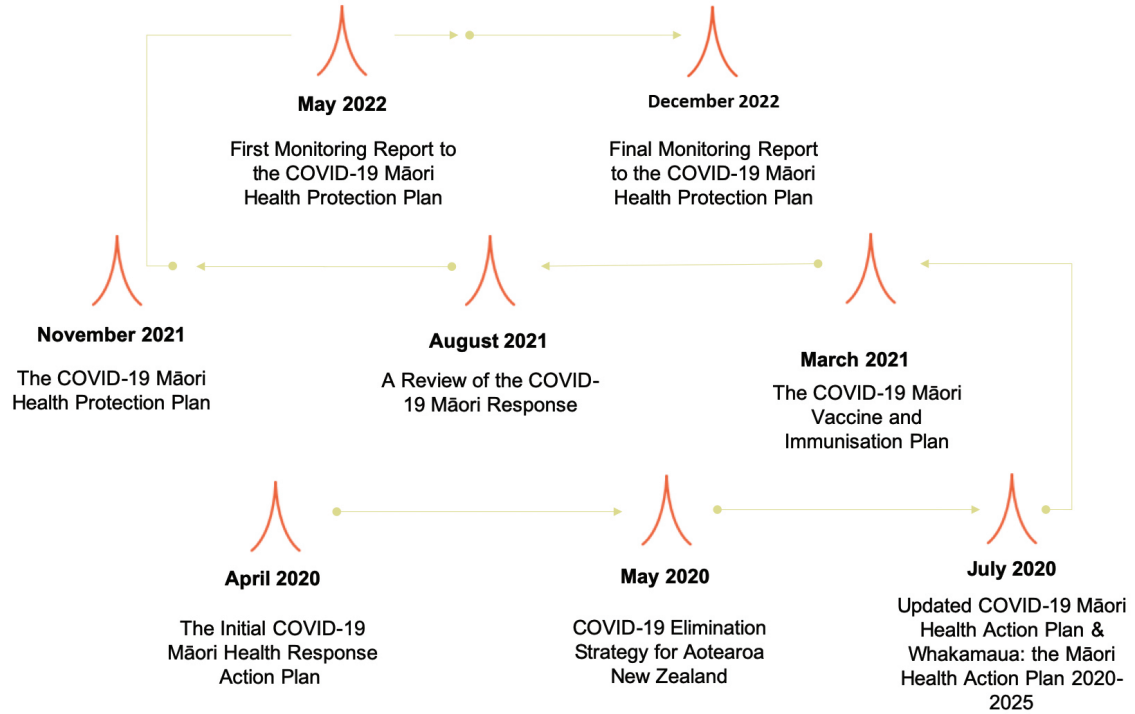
May 2022

First Monitoring Report to the COVID-19 Māori Health Protection Plan

December 2022

Final Monitoring Report to the COVID-19 Māori Health Protection Plan

November 2021

The COVID-19 Māori Health Protection Plan

August 2021

A Review of the COVID-19 Māori Response

March 2021

The COVID-19 Māori Vaccine and Immunisation Plan

April 2020

The Initial COVID-19 Māori Health Response Action Plan

May 2020

COVID-19 Elimination Strategy for Aotearoa New Zealand

July 2020

Updated COVID-19 Māori Health Action Plan & Whakamaua: the Māori Health Action Plan 2020-2025